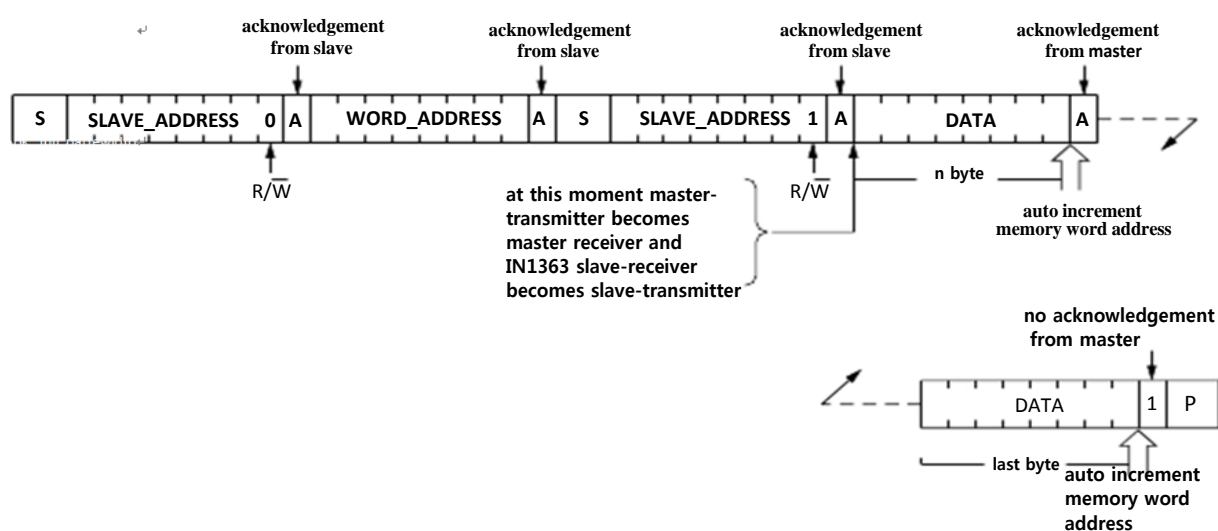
acknowledgement from slave

acknowledgement from slave

acknowledgement from slave

acknowledgement from master

| S | SLAVE_ADDRESS 0 | A | WORD_ADDRESS | A | S | SLAVE_ADDRESS 1 | A | DATA | A |
|---|---|---|---|---|---|---|---|---|---|

R/$\overline{W}$

R/$\overline{W}$

n byte

at this moment master-transmitter becomes master receiver and IN1363 slave-receiver becomes slave-transmitter

auto increment memory word address

no acknowledgement from master

| DATA | 1 | P |
|---|---|---|

last byte

auto increment memory word address